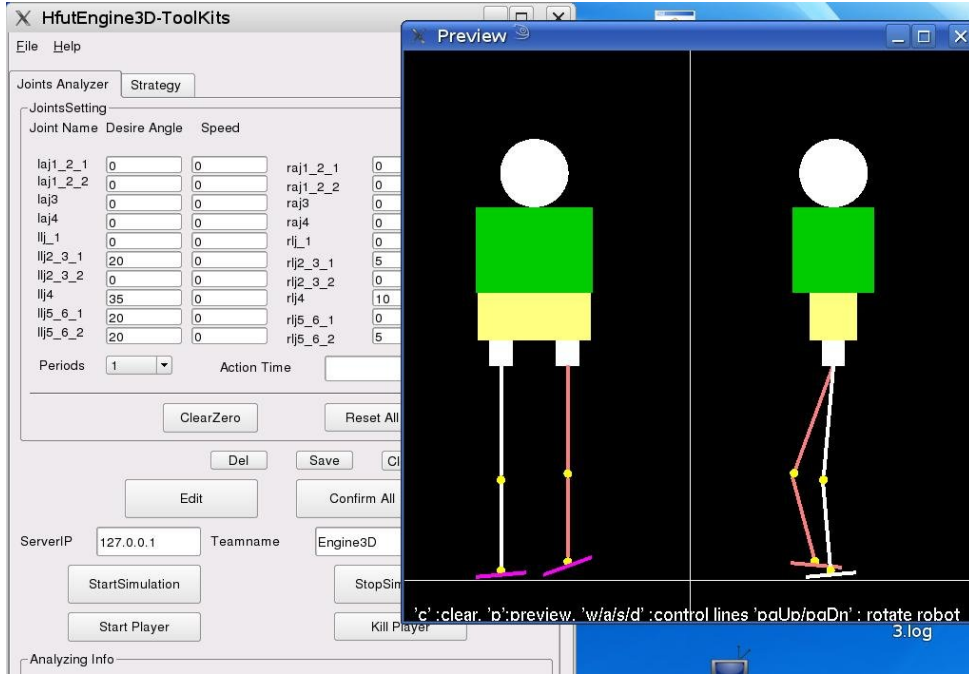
HfutEngine3D-ToolKits

File Help

Joints Analyzer Strategy

JointsSetting

Joint Name Desire Angle Speed

| | | | | |
|---|---|---|---|---|
| laj1_2_1 | 0 | 0 | raj1_2_1 | 0 |
| laj1_2_2 | 0 | 0 | raj1_2_2 | 0 |
| laj3 | 0 | 0 | raj3 | 0 |
| laj4 | 0 | 0 | raj4 | 0 |
| llj_1 | 0 | 0 | rlj_1 | 0 |
| llj2_3_1 | 20 | 0 | rlj2_3_1 | 5 |
| llj2_3_2 | 0 | 0 | rlj2_3_2 | 0 |
| llj4 | 35 | 0 | rlj4 | 10 |
| llj5_6_1 | 20 | 0 | rlj5_6_1 | 0 |
| llj5_6_2 | 20 | 0 | rlj5_6_2 | 5 |

Periods 1 Action Time

ClearZero Reset All

Del Save Cl

Edit Confirm All

ServerIP 127.0.0.1 Teamname Engine3D

StartSimulation StopSim

Start Player Kill Player

Analyzing Info

Preview

'c' :clear. 'p':preview. 'w/a/s/d' :control lines 'pgUp/pgDn' : rotate robot

3.log